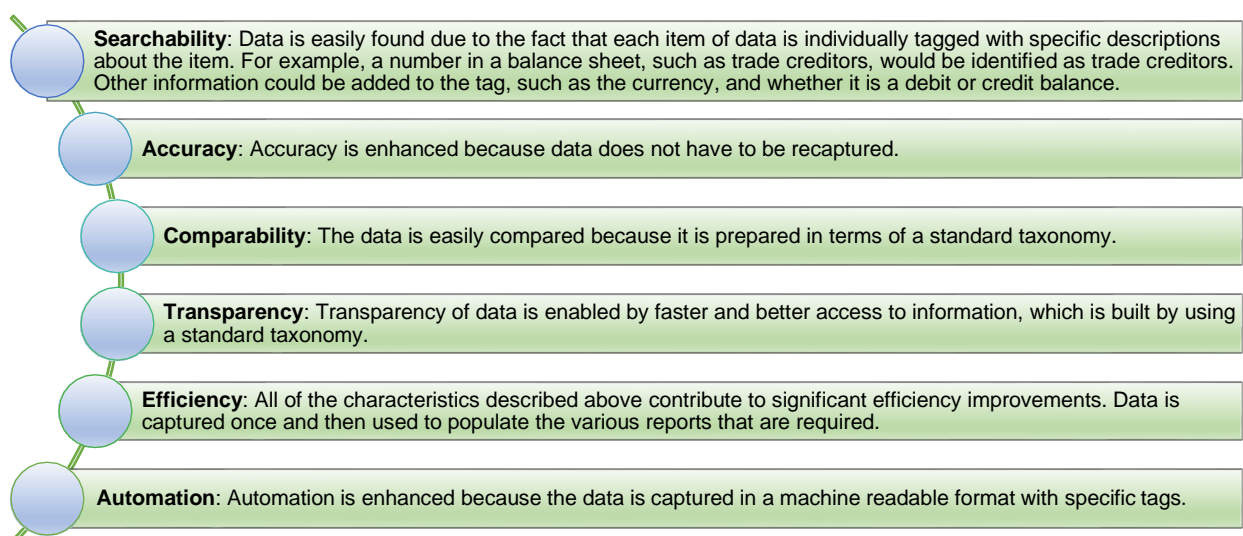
**Searchability**: Data is easily found due to the fact that each item of data is individually tagged with specific descriptions about the item. For example, a number in a balance sheet, such as trade creditors, would be identified as trade creditors. Other information could be added to the tag, such as the currency, and whether it is a debit or credit balance.

**Accuracy**: Accuracy is enhanced because data does not have to be recaptured.

**Comparability**: The data is easily compared because it is prepared in terms of a standard taxonomy.

**Transparency**: Transparency of data is enabled by faster and better access to information, which is built by using a standard taxonomy.

**Efficiency**: All of the characteristics described above contribute to significant efficiency improvements. Data is captured once and then used to populate the various reports that are required.

**Automation**: Automation is enhanced because the data is captured in a machine readable format with specific tags.